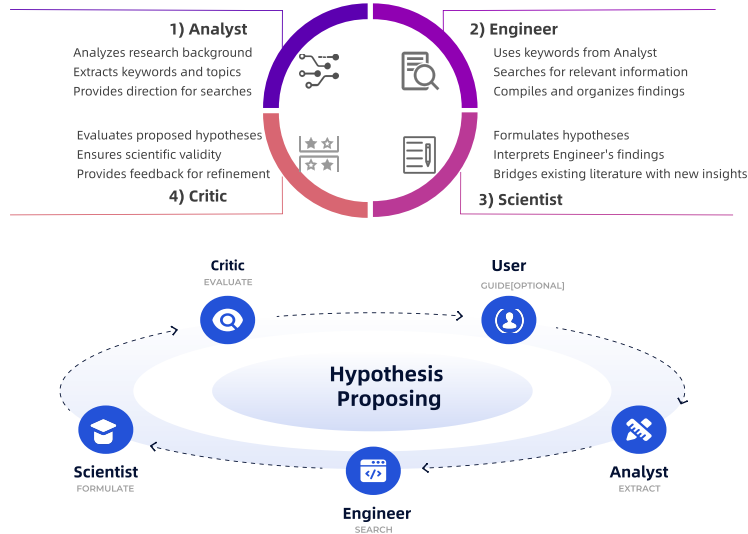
1) Analyst
Analyzes research background
Extracts keywords and topics
Provides direction for searches

2) Engineer
Uses keywords from Analyst
Searches for relevant information
Compiles and organizes findings

Evaluates proposed hypotheses
Ensures scientific validity
Provides feedback for refinement
4) Critic

Formulates hypotheses
Interprets Engineer's findings
Bridges existing literature with new insights
3) Scientist

Critic
EVALUATE

User
GUIDE[OPTIONAL]

Hypothesis Proposing

Scientist
FORMULATE

Analyst
EXTRACT

Engineer
SEARCH